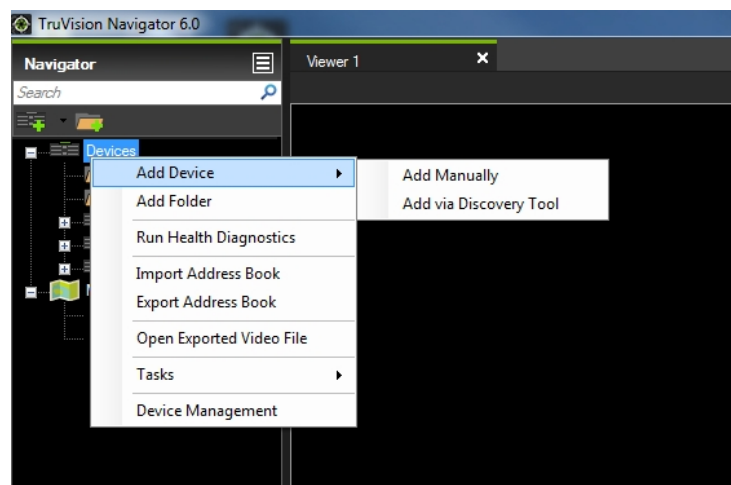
TruVision Navigator 6.0

Navigator

Viewer 1

Search

Devices

Add Device

Add Folder

Run Health Diagnostics

Import Address Book

Export Address Book

Open Exported Video File

Tasks

Device Management

Add Manually

Add via Discovery Tool